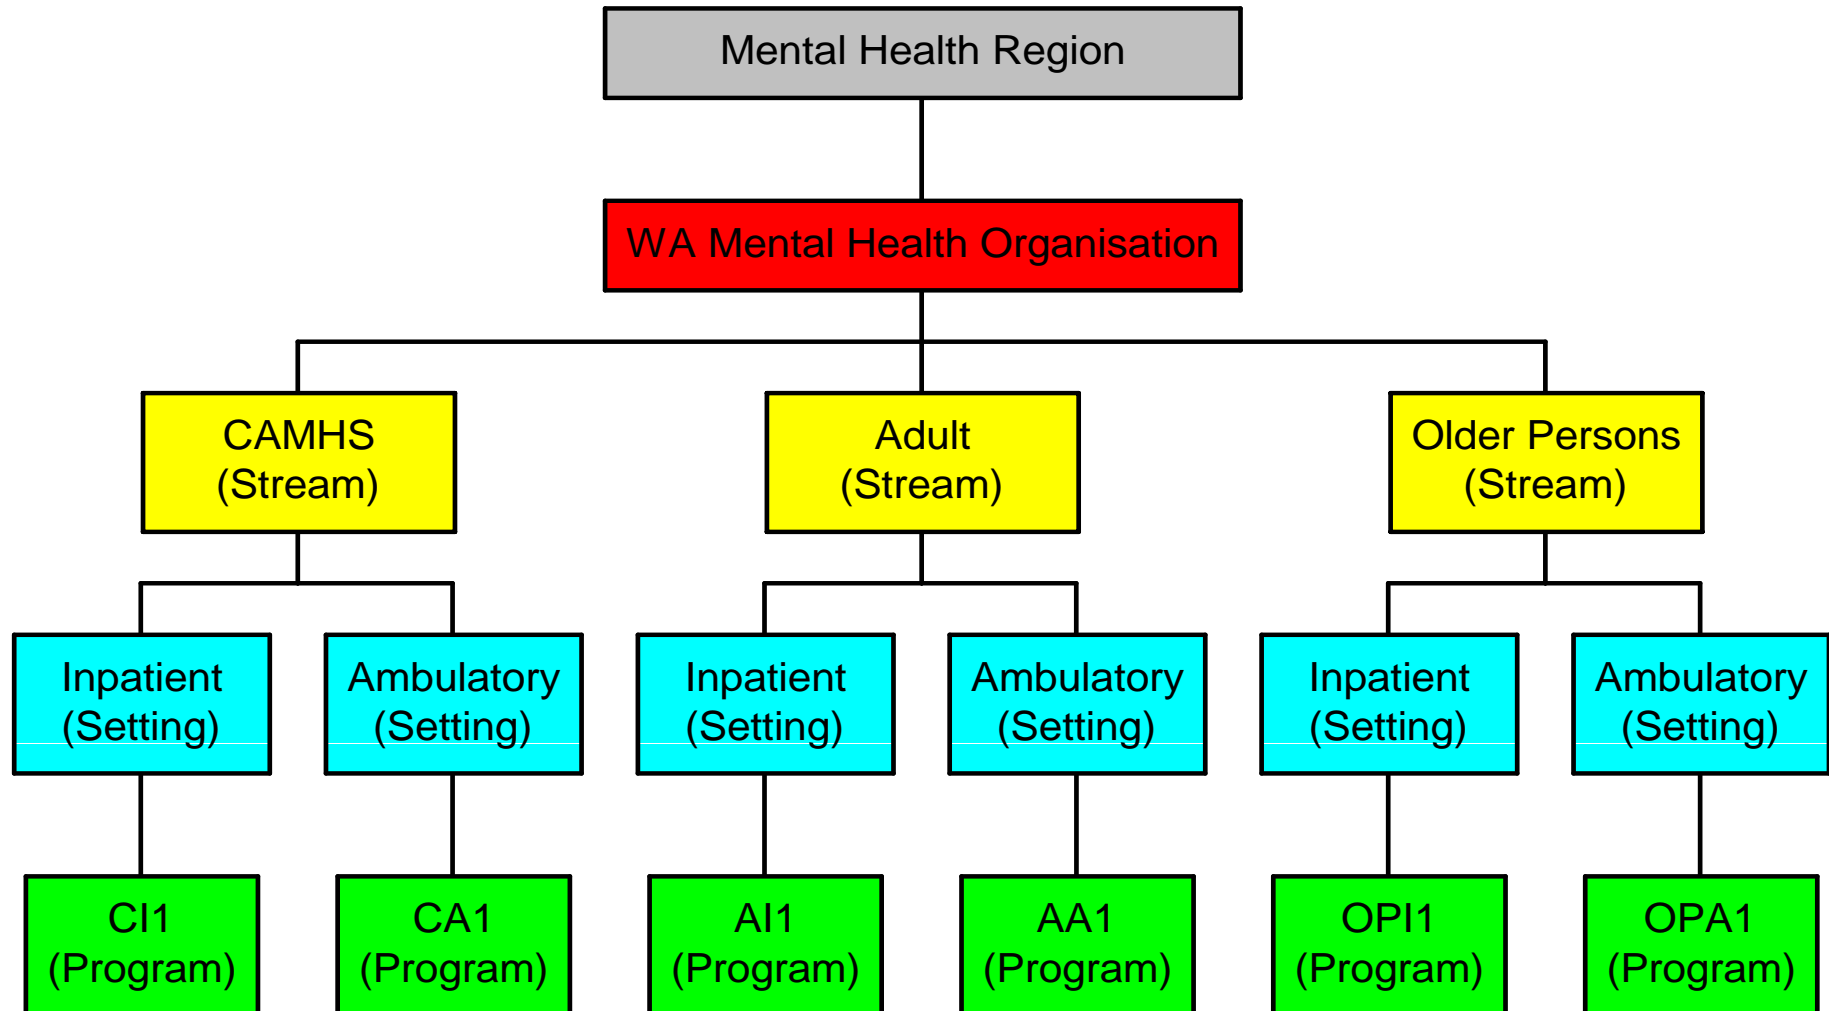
Mental Health Region

WA Mental Health Organisation

CAMHS
(Stream)

Adult
(Stream)

Older Persons
(Stream)

Inpatient
(Setting)

Ambulatory
(Setting)

Inpatient
(Setting)

Ambulatory
(Setting)

Inpatient
(Setting)

Ambulatory
(Setting)

CI1
(Program)

CA1
(Program)

AI1
(Program)

AA1
(Program)

OPI1
(Program)

OPA1
(Program)